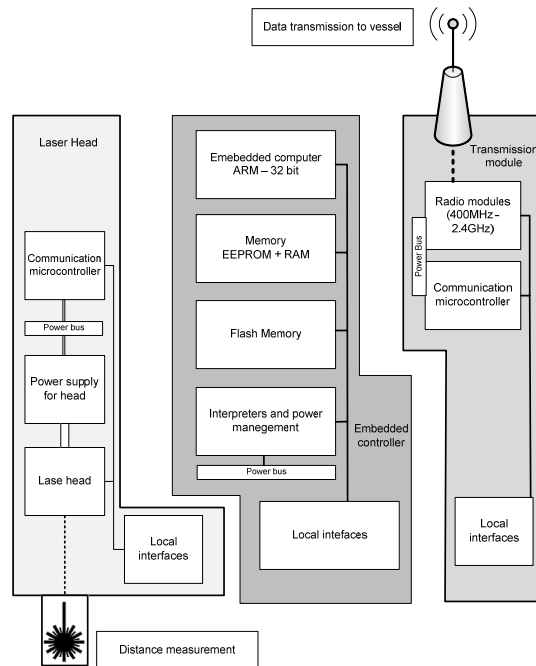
Data transmission to vessel

Laser Head

Communication microcontroller

Power bus

Power supply for head

Lase head

Local interfaces

Emebedded computer ARM – 32 bit

Memory EEPROM + RAM

Flash Memory

Interpreters and power manegement

Power bus

Embedded controller

Local intefaces

Transmission module

Radio modules (400MHz - 2.4GHz)

Power Bus

Communication microcontroller

Local interfaces

Distance measurement